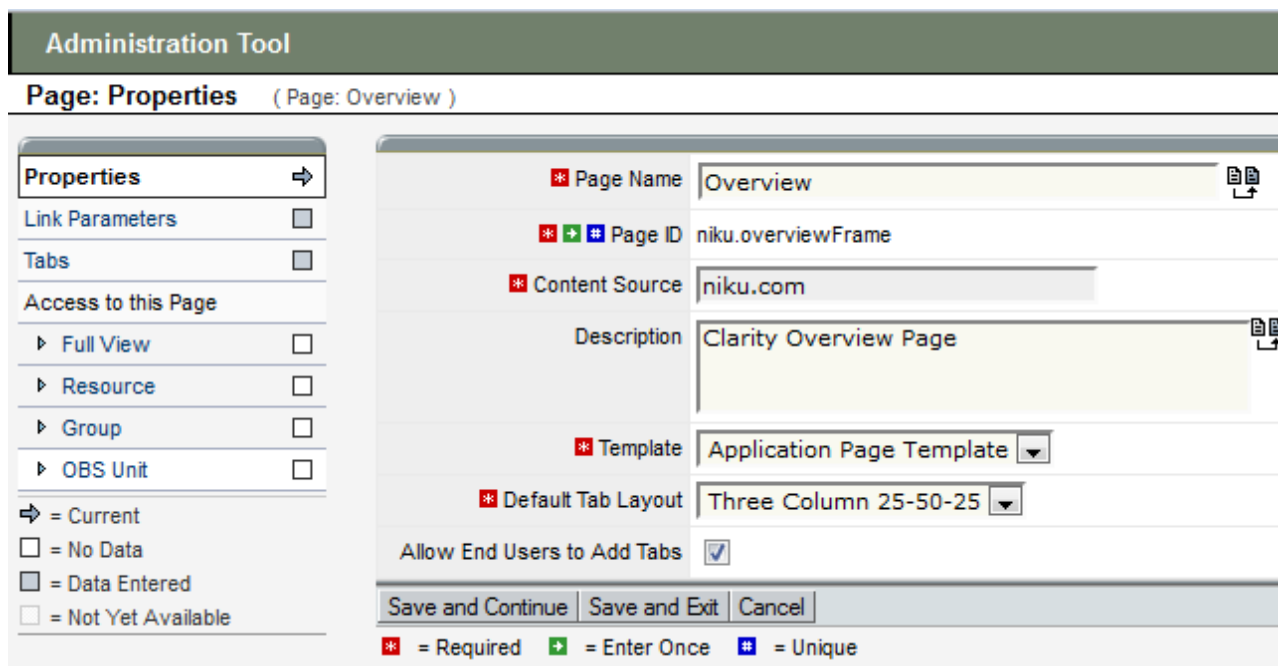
Administration Tool

Page: Properties ( Page: Overview )

Properties
Link Parameters
Tabs
Access to this Page
Full View
Resource
Group
OBS Unit

= Current
= No Data
= Data Entered
= Not Yet Available

Page Name Overview

Page ID niku.overviewFrame

Content Source niku.com

Description Clarity Overview Page

Template Application Page Template

Default Tab Layout Three Column 25-50-25

Allow End Users to Add Tabs

Save and Continue | Save and Exit | Cancel

= Required = Enter Once = Unique